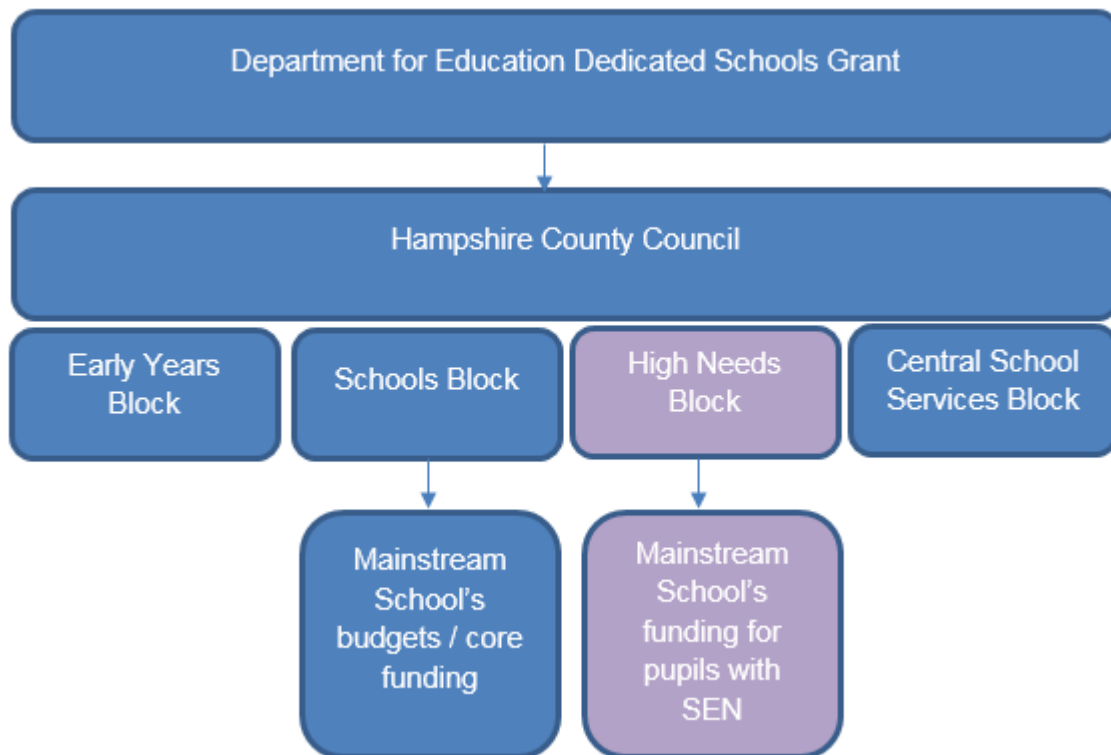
Department for Education Dedicated Schools Grant

Hampshire County Council

Early Years Block

Schools Block

High Needs Block

Central School Services Block

Mainstream School's budgets / core funding

Mainstream School's funding for pupils with SEN